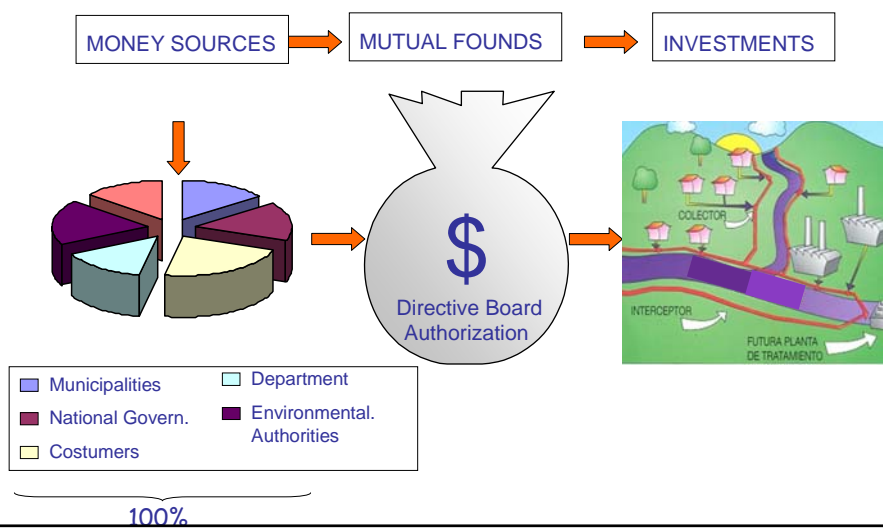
MONEY SOURCES

MUTUAL FOUNDS

INVESTMENTS

$

Directive Board Authorization

COLECTOR

INTERCEPTOR

FUTURA PLANTA DE TRATAMIENTO

Municipalities

National Govern.

Costumers

Department

Environmental. Authorities

100%